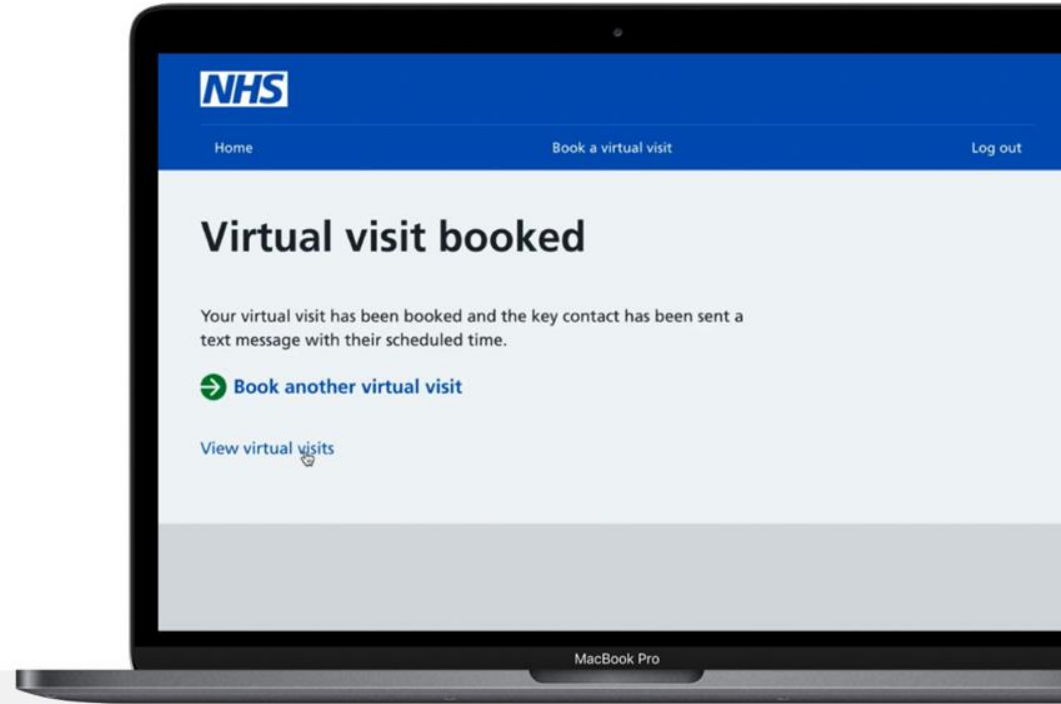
NHS

Home

Book a virtual visit

Log out

Virtual visit booked

Your virtual visit has been booked and the key contact has been sent a text message with their scheduled time.

Book another virtual visit

View virtual visits

MacBook Pro